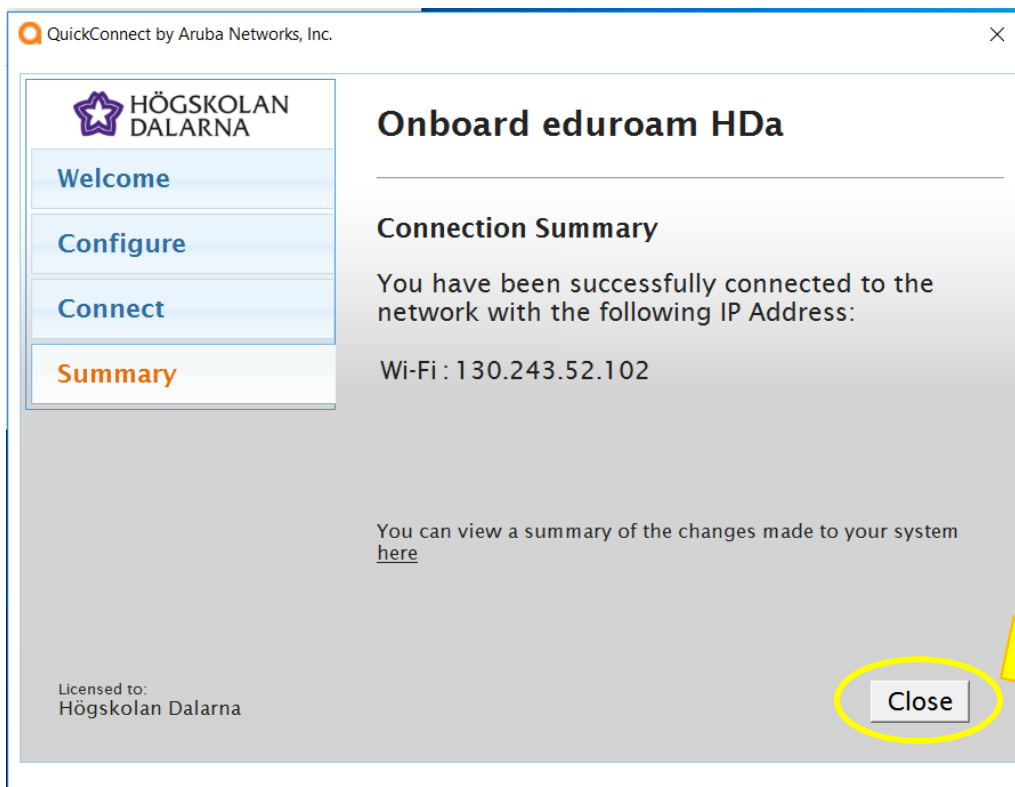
QuickConnect by Aruba Networks, Inc.

×

HÖGSKOLAN DALARNA

Welcome

Configure

Connect

Summary

Onboard eduroam HDa

Connection Summary

You have been successfully connected to the network with the following IP Address:

Wi-Fi : 130.243.52.102

You can view a summary of the changes made to your system here

Licensed to:
Högskolan Dalarna

Close